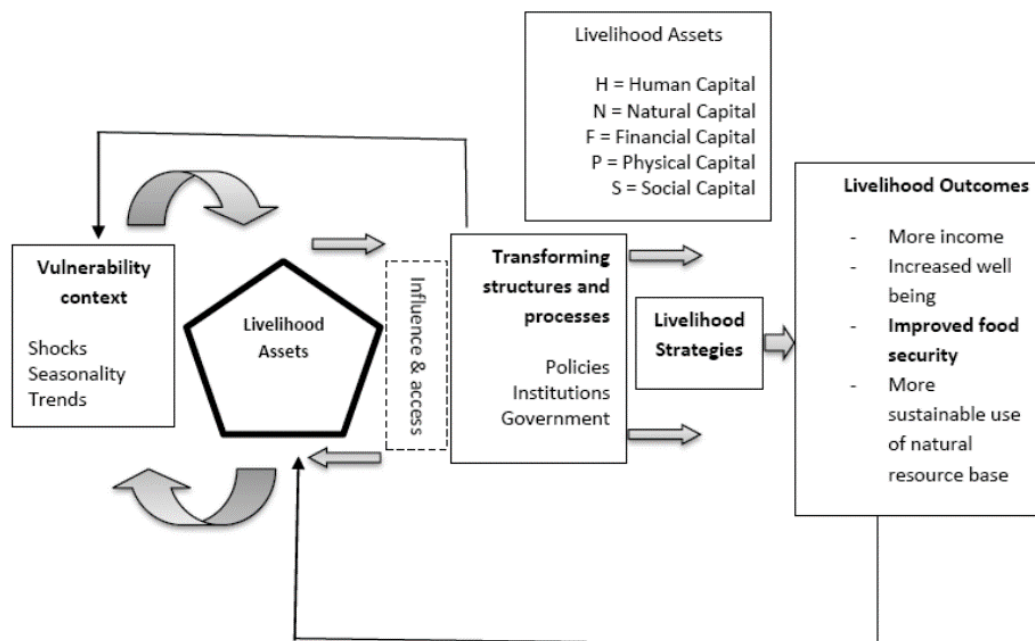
Livelihood Assets

H = Human Capital
N = Natural Capital
F = Financial Capital
P = Physical Capital
S = Social Capital

Vulnerability context

Shocks
Seasonality
Trends

Livelihood Assets

Influence & access

Transforming structures and processes

Policies
Institutions
Government

Livelihood Strategies

Livelihood Outcomes

- More income
- Increased well being
- Improved food security
- More sustainable use of natural resource base